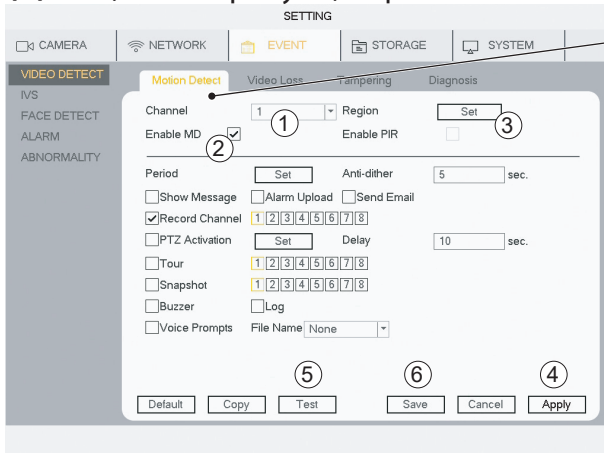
SETTING

CAMERA NETWORK EVENT STORAGE SYSTEM

VIDEO DETECT
IVS
FACE DETECT
ALARM
ABNORMALITY

Motion Detect Video Loss Tampering Diagnosis

Channel 1 Region Set
Enable MD Enable PIR

1 2 3

Period Set Anti-dither 5 sec.
Show Message Alarm Upload Send Email
Record Channel 1 2 3 4 5 6 7 8
PTZ Activation Set Delay 10 sec.
Tour 1 2 3 4 5 6 7 8
Snapshot 1 2 3 4 5 6 7 8
Buzzer Log
Voice Prompts File Name None

5 6 4

Default Copy Test Save Cancel Apply